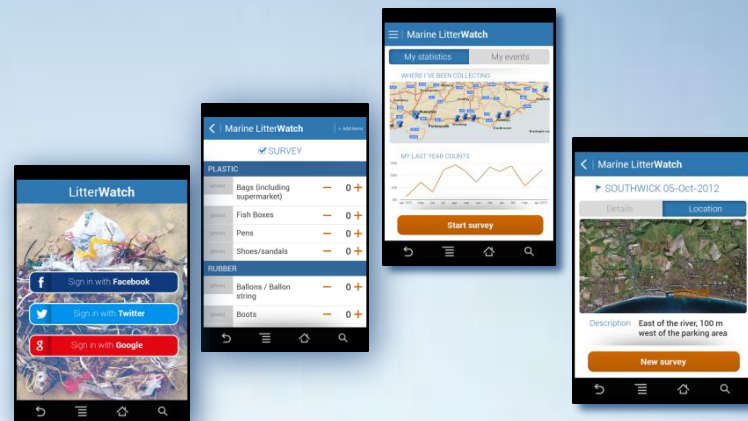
LitterWatch

Sign in with Facebook

Sign in with Twitter

Sign in with Google

Marine LitterWatch

+ Add items

SURVEY

PLASTIC

Bags (including supermarket) – 0 +

Fish Boxes – 0 +

Pens – 0 +

Shoes/sandals – 0 +

RUBBER

Ballons / Ballon string – 0 +

Boots – 0 +

Marine LitterWatch

My statistics

My events

WHERE I'VE BEEN COLLECTING

MY LAST YEAR COUNTS

Start survey

Marine LitterWatch

SOUTHWICK 05-Oct-2012

Details

Location

Description

East of the river, 100 m west of the parking area

New survey